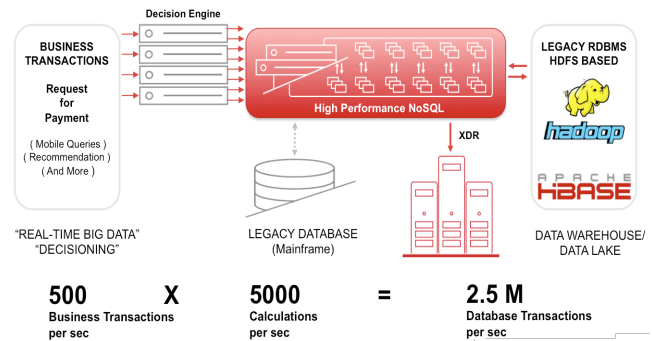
BUSINESS TRANSACTIONS

Request for Payment

( Mobile Queries )
( Recommendation )
( And More )

Decision Engine

High Performance NoSQL

XDR

LEGACY RDBMS HDFS BASED

hadoop

APACHE HBASE

"REAL-TIME BIG DATA" "DECISIONING"

LEGACY DATABASE (Mainframe)

DATA WAREHOUSE/ DATA LAKE

500
Business Transactions per sec

X

5000
Calculations per sec

=

2.5 M
Database Transactions per sec